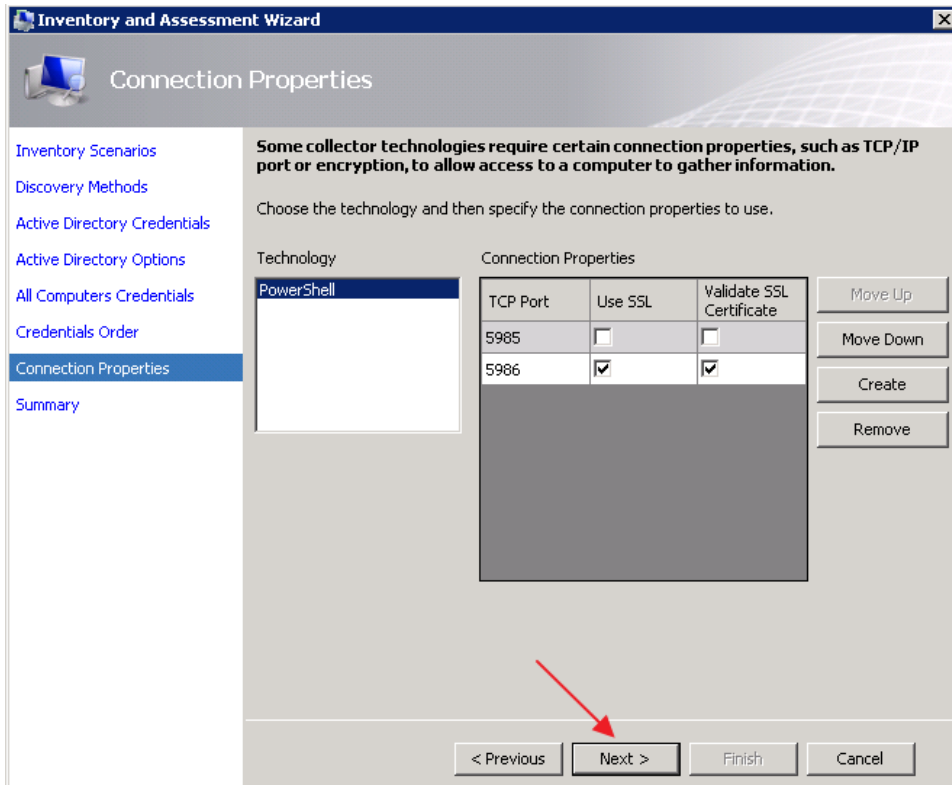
Inventory and Assessment Wizard

Connection Properties

Inventory Scenarios
Discovery Methods
Active Directory Credentials
Active Directory Options
All Computers Credentials
Credentials Order
Connection Properties
Summary

Some collector technologies require certain connection properties, such as TCP/IP port or encryption, to allow access to a computer to gather information.

Choose the technology and then specify the connection properties to use.

Technology
PowerShell

Connection Properties

| TCP Port | Use SSL | Validate SSL Certificate |
|---|---|---|
| 5985 | ☐ | ☐ |
| 5986 | ☑ | ☑ |

Move Up
Move Down
Create
Remove

< Previous
Next >
Finish
Cancel